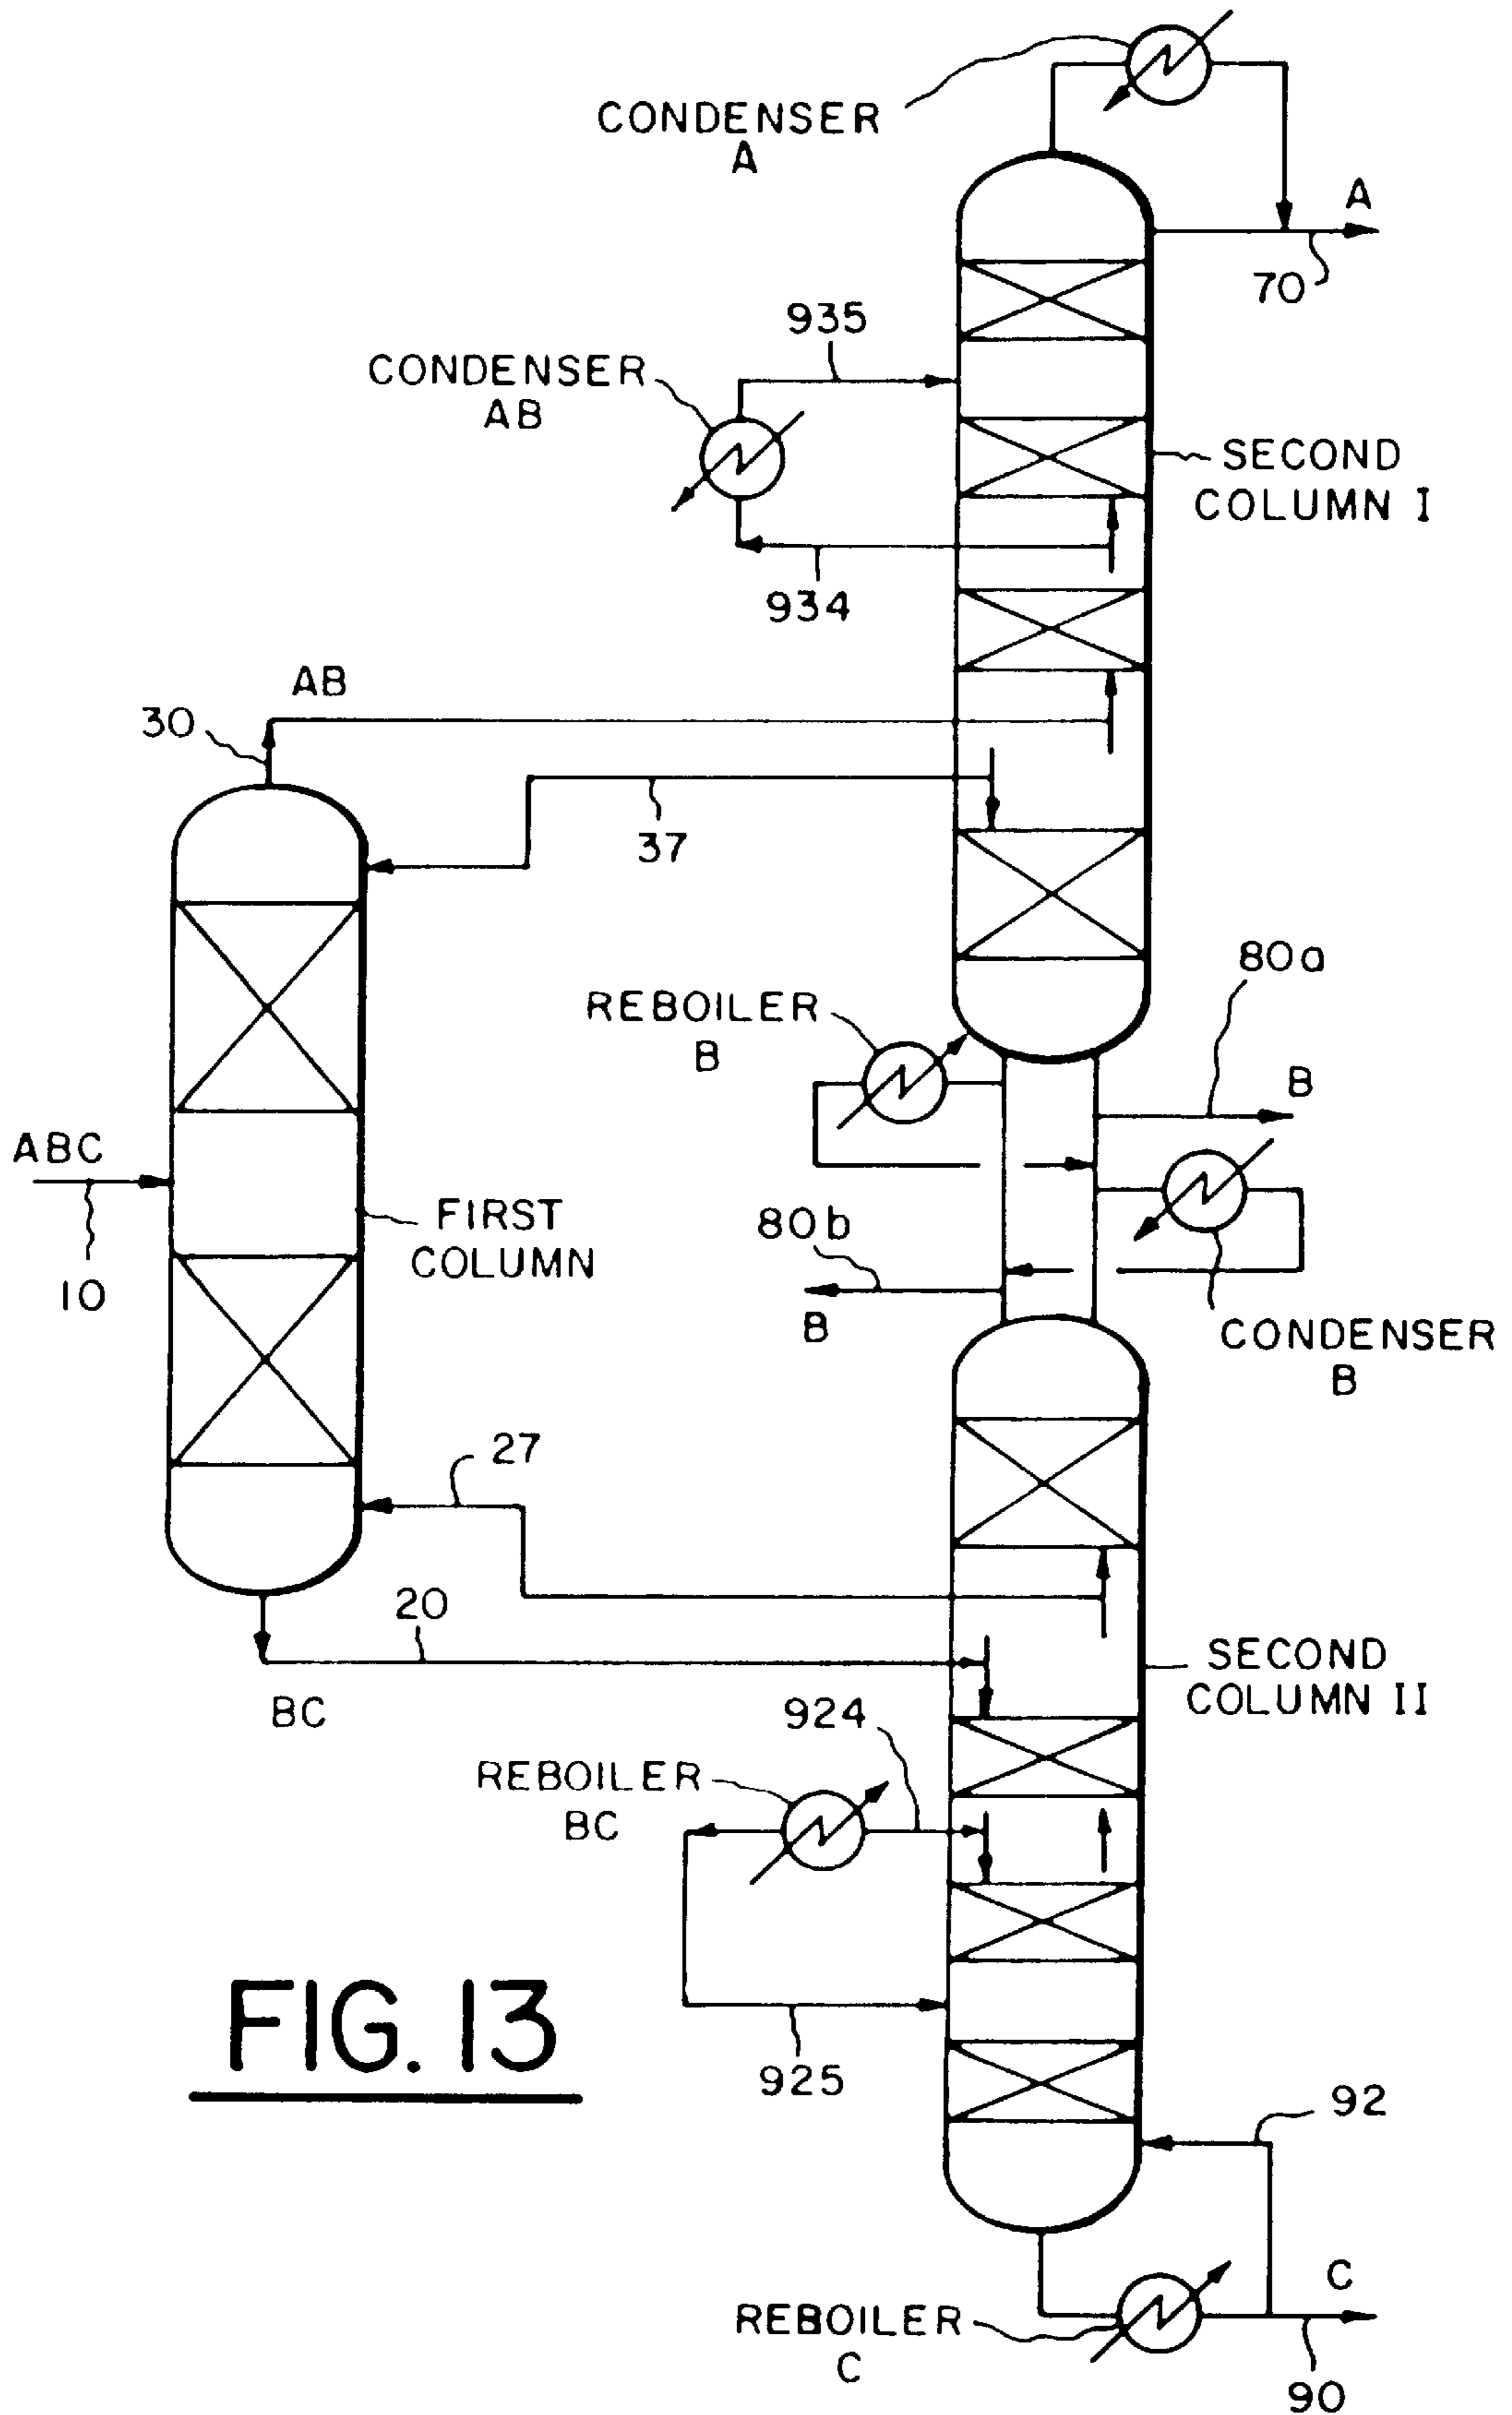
CONDENSER A

A

70

935

CONDENSER AB

SECOND COLUMN I

934

AB

30

37

80a

REBOILER B

B

ABC

FIRST COLUMN

80b

B

CONDENSER B

10

27

20

SECOND COLUMN II

BC

924

REBOILER BC

FIG. 13

925

92

C

REBOILER C

90